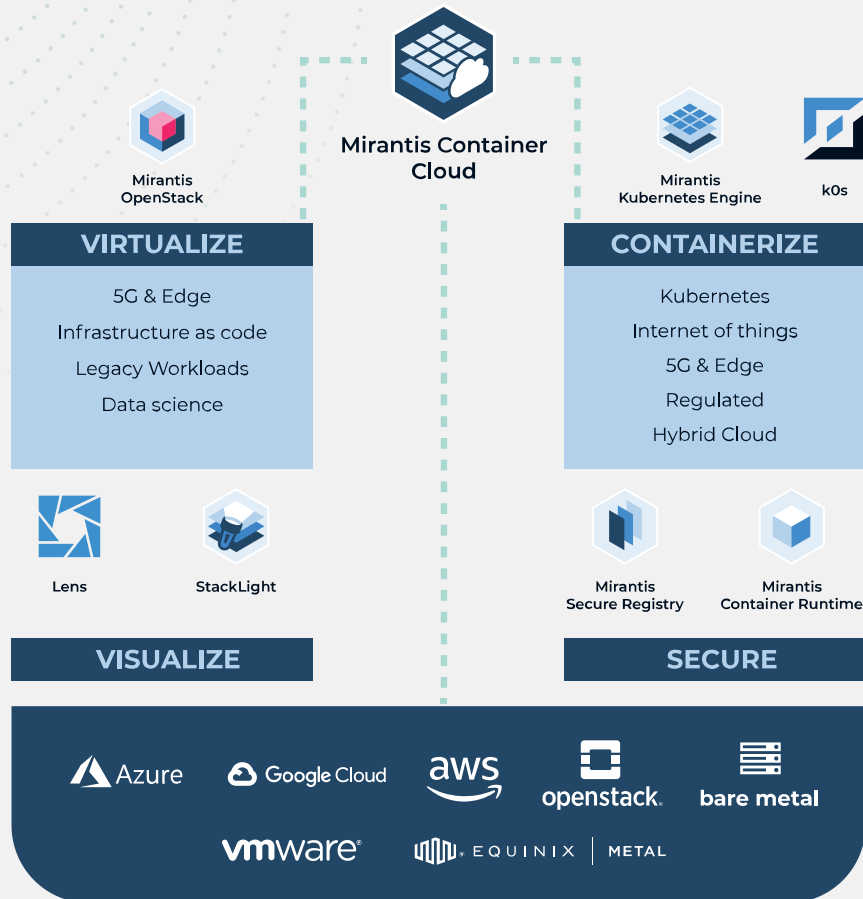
Mirantis Container Cloud

Mirantis OpenStack

Mirantis Kubernetes Engine

k0s

VIRTUALIZE

5G & Edge
Infrastructure as code
Legacy Workloads
Data science

CONTAINERIZE

Kubernetes
Internet of things
5G & Edge
Regulated
Hybrid Cloud

Lens

StackLight

Mirantis Secure Registry

Mirantis Container Runtime

VISUALIZE

SECURE

Azure

Google Cloud

aws

openstack.

bare metal

vmware

EQUINIX | METAL